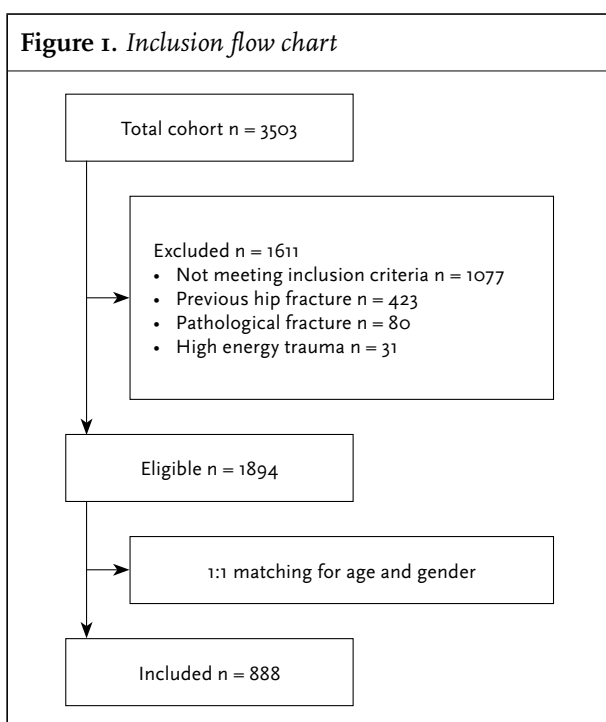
**Figure 1.** *Inclusion flow chart*

Total cohort n = 3503

Excluded n = 1611
- Not meeting inclusion criteria n = 1077
- Previous hip fracture n = 423
- Pathological fracture n = 80
- High energy trauma n = 31

Eligible n = 1894

1:1 matching for age and gender

Included n = 888